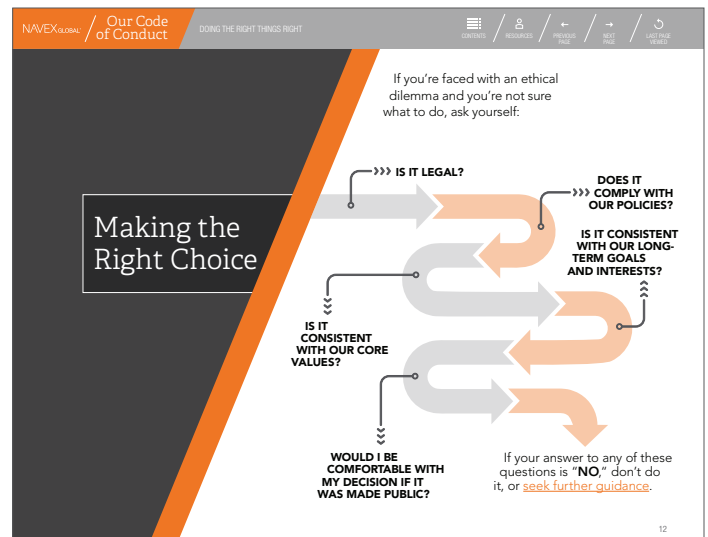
NAVEXGLOBAL® / Our Code of Conduct

DOING THE RIGHT THINGS RIGHT

CONTENTS / RESOURCES / PREVIOUS PAGE / NEXT PAGE / LAST PAGE VIEWED

Making the Right Choice

If you're faced with an ethical dilemma and you're not sure what to do, ask yourself:

IS IT LEGAL?

DOES IT COMPLY WITH OUR POLICIES?

IS IT CONSISTENT WITH OUR LONG-TERM GOALS AND INTERESTS?

IS IT CONSISTENT WITH OUR CORE VALUES?

WOULD I BE COMFORTABLE WITH MY DECISION IF IT WAS MADE PUBLIC?

If your answer to any of these questions is "NO," don't do it, or seek further guidance.

12